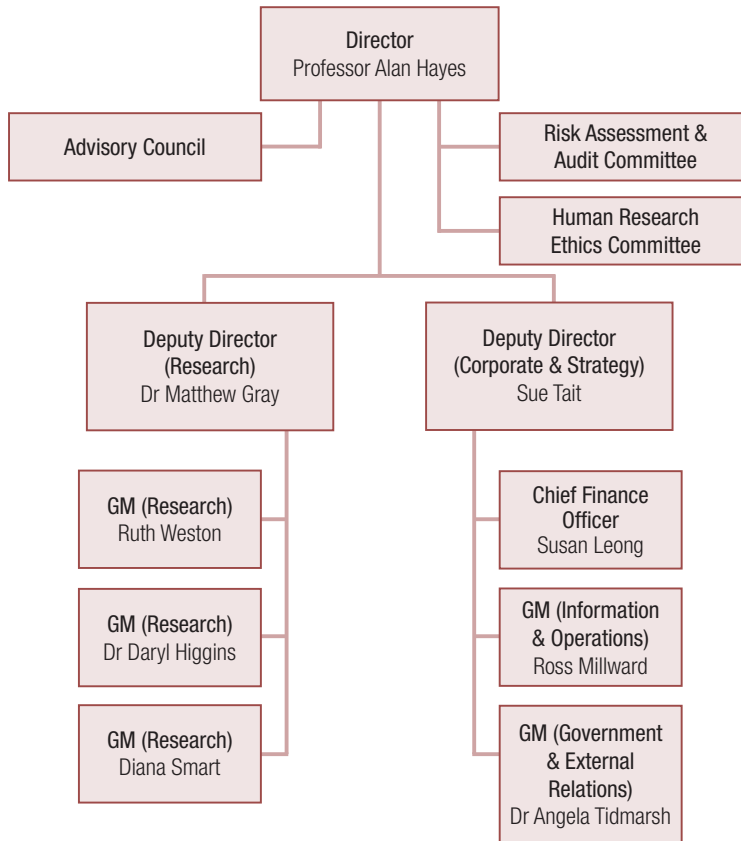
Director
Professor Alan Hayes

Advisory Council

Risk Assessment & Audit Committee

Human Research Ethics Committee

Deputy Director (Research)
Dr Matthew Gray

GM (Research)
Ruth Weston

GM (Research)
Dr Daryl Higgins

GM (Research)
Diana Smart

Deputy Director (Corporate & Strategy)
Sue Tait

Chief Finance Officer
Susan Leong

GM (Information & Operations)
Ross Millward

GM (Government & External Relations)
Dr Angela Tidmarsh